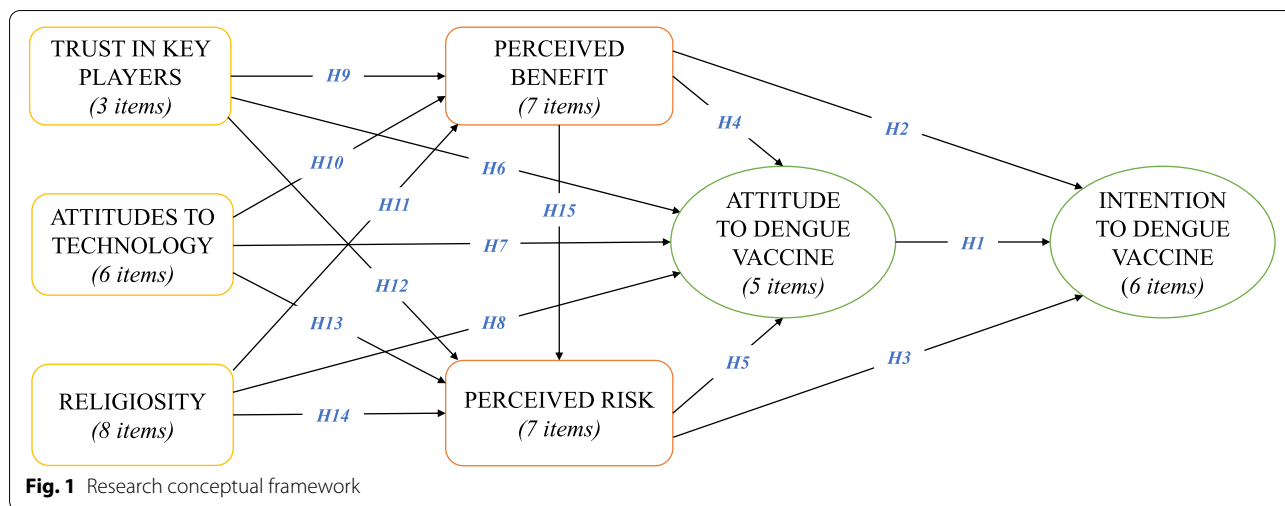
TRUST IN KEY PLAYERS
(3 items)

PERCEIVED BENEFIT
(7 items)

ATTITUDES TO TECHNOLOGY
(6 items)

ATTITUDE TO DENGUE VACCINE
(5 items)

INTENTION TO DENGUE VACCINE
(6 items)

RELIGIOSITY
(8 items)

PERCEIVED RISK
(7 items)

H9
H4
H2
H10
H6
H11
H15
H7
H1
H12
H13
H8
H5
H3
H14

Fig. 1 Research conceptual framework